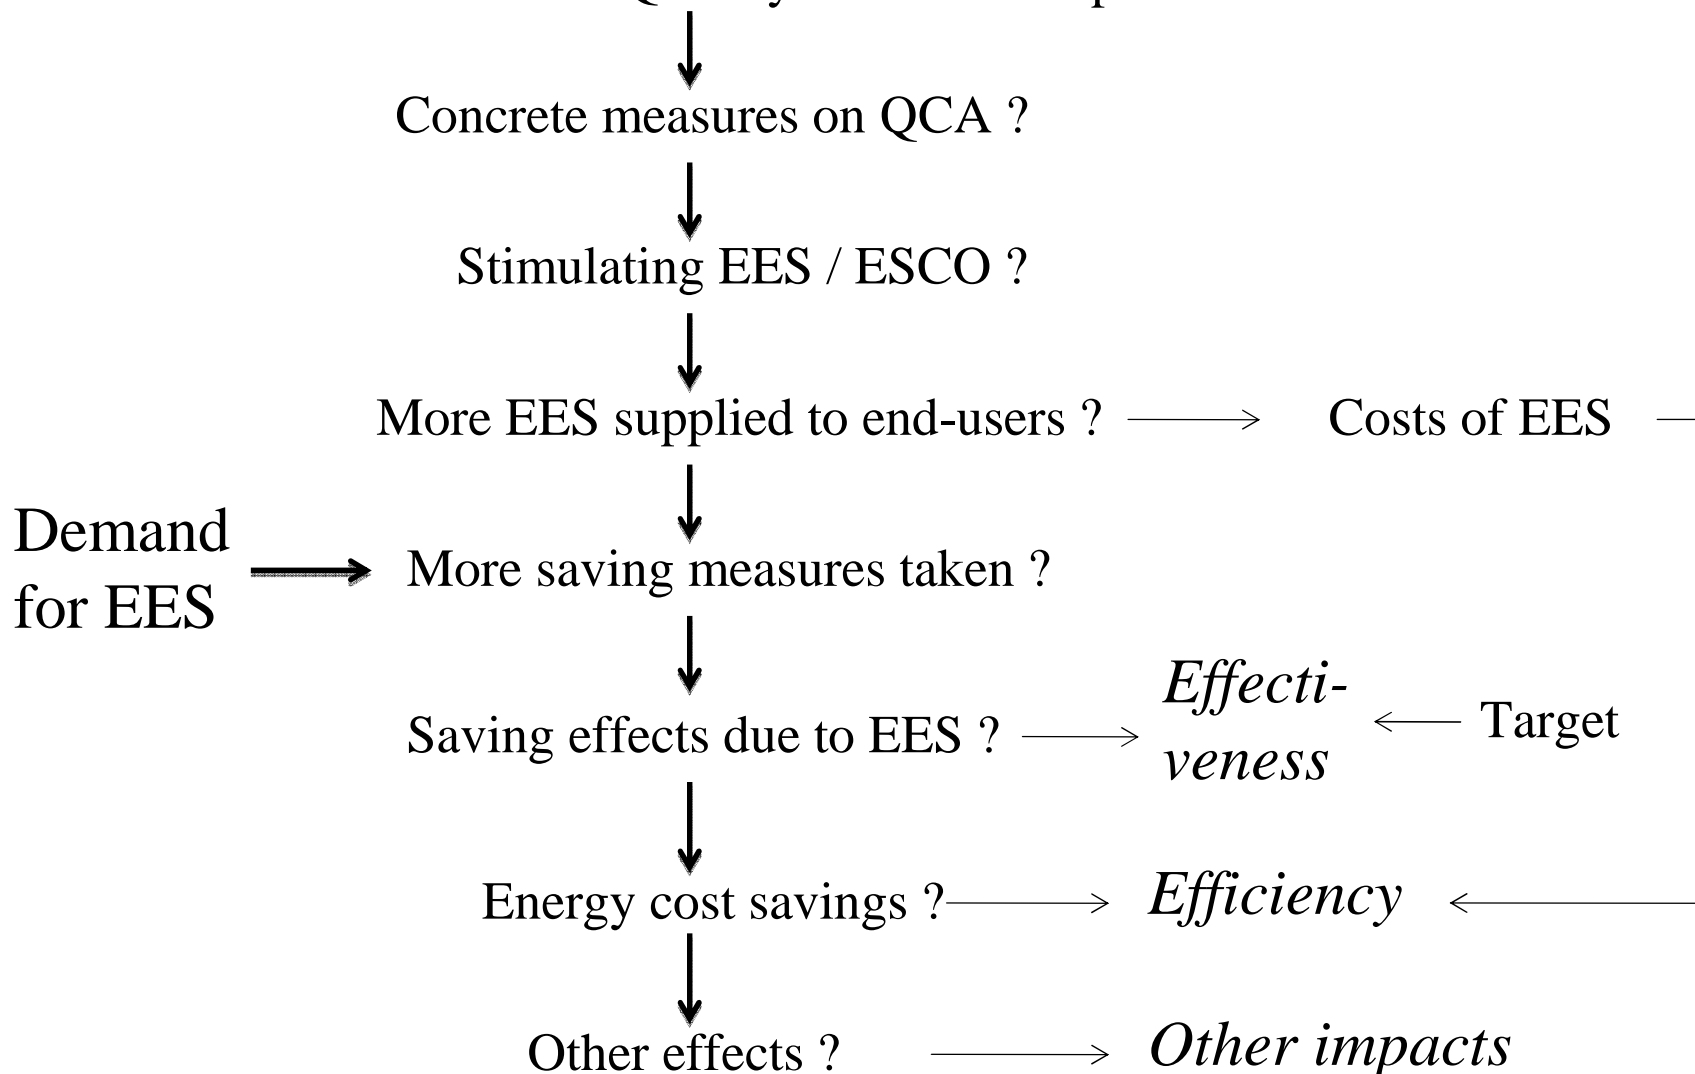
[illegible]

Concrete measures on QCA ?

Stimulating EES / ESCO ?

More EES supplied to end-users ? → Costs of EES

Demand for EES → More saving measures taken ?

Saving effects due to EES ? → *Effectiveness* ← Target

Energy cost savings ? → *Efficiency* ←

Other effects ? → *Other impacts*